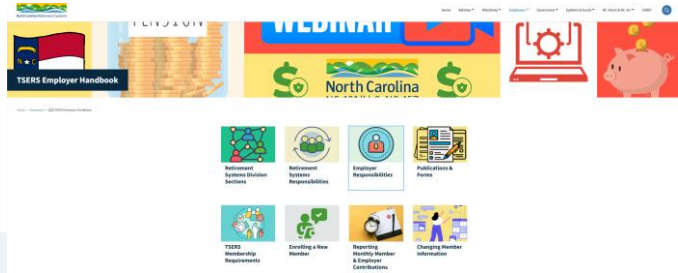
North Carolina Retirement Systems

Home Retirees Members Employers Governance Systems & Funds NC 401(k) & NC 457 ORBIT

PENSION

WEBINAR

North Carolina

TSERS Employer Handbook

Home > Employers > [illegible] TSERS Employer Handbook

Retirement Systems Division Sections

Retirement Systems Responsibilities

Employer Responsibilities

Publications & Forms

TSERS Membership Requirements

Enrolling a New Member

Reporting Monthly Member & Employer Contributions

Changing Member Information